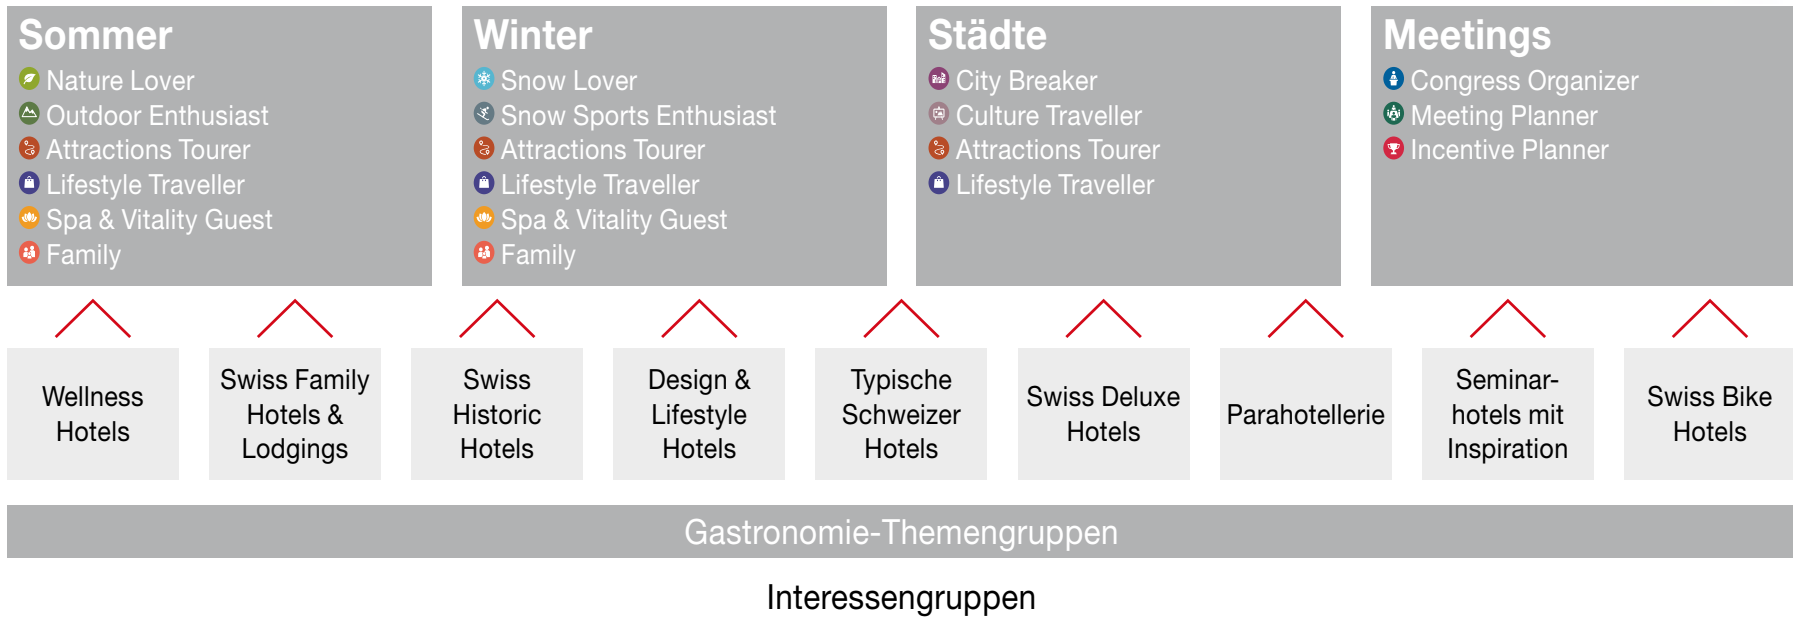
Sommer
Nature Lover
Outdoor Enthusiast
Attractions Tourer
Lifestyle Traveller
Spa & Vitality Guest
Family

Winter
Snow Lover
Snow Sports Enthusiast
Attractions Tourer
Lifestyle Traveller
Spa & Vitality Guest
Family

Städte
City Breaker
Culture Traveller
Attractions Tourer
Lifestyle Traveller

Meetings
Congress Organizer
Meeting Planner
Incentive Planner

Wellness Hotels

Swiss Family Hotels & Lodgings

Swiss Historic Hotels

Design & Lifestyle Hotels

Typische Schweizer Hotels

Swiss Deluxe Hotels

Parahotellerie

Seminarhotels mit Inspiration

Swiss Bike Hotels

Gastronomie-Themengruppen

Interessengruppen